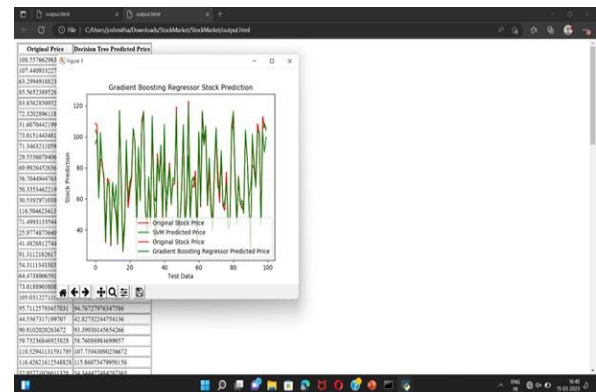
output.html × output.html × +

File | C:/Users/joshnitha/Downloads/StockMarket/StockMarket/output.html

| Original Price | Decision Tree Predicted Price |
|---|---|
| 108.557662963 | |
| 107.440933227 | |
| 63.299491882 | |
| 85.565238952 | |
| 83.856285095 | |
| 72.320289612 | |
| 31.607044219 | |
| 73.015144348 | |
| 71.346321105 | |
| 29.555607604 | |
| 69.992645263 | |
| 56.704494476 | |
| 50.335346221 | |
| 30.559297180 | |
| 116.504623413 | |
| 71.499115 | |
| 25.977487564 | |
| 41.482681274 | |
| 91.312162 | |
| 54.311145 | |
| 64.473899 | |
| 73.018890 | |
| 105.031227 | |
| 95.7112570457031 | 94.76727876347586 |
| 44.5367317199707 | 42.82782244754156 |
| 90.9102020263672 | 93.39930145654266 |
| 59.7523684692528 | 58.76086984699057 |
| 110.529413191795 | 107.75940990256672 |
| 116.426216125488 | 115.86073479950156 |
| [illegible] | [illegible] |

Figure 1

Gradient Boosting Regressor Stock Prediction

Stock Prediction

Test Data

Original Stock Price
SVM Predicted Price
Original Stock Price
Gradient Boosting Regressor Predicted Price

0 20 40 60 80 100
20 40 60 80 100 120